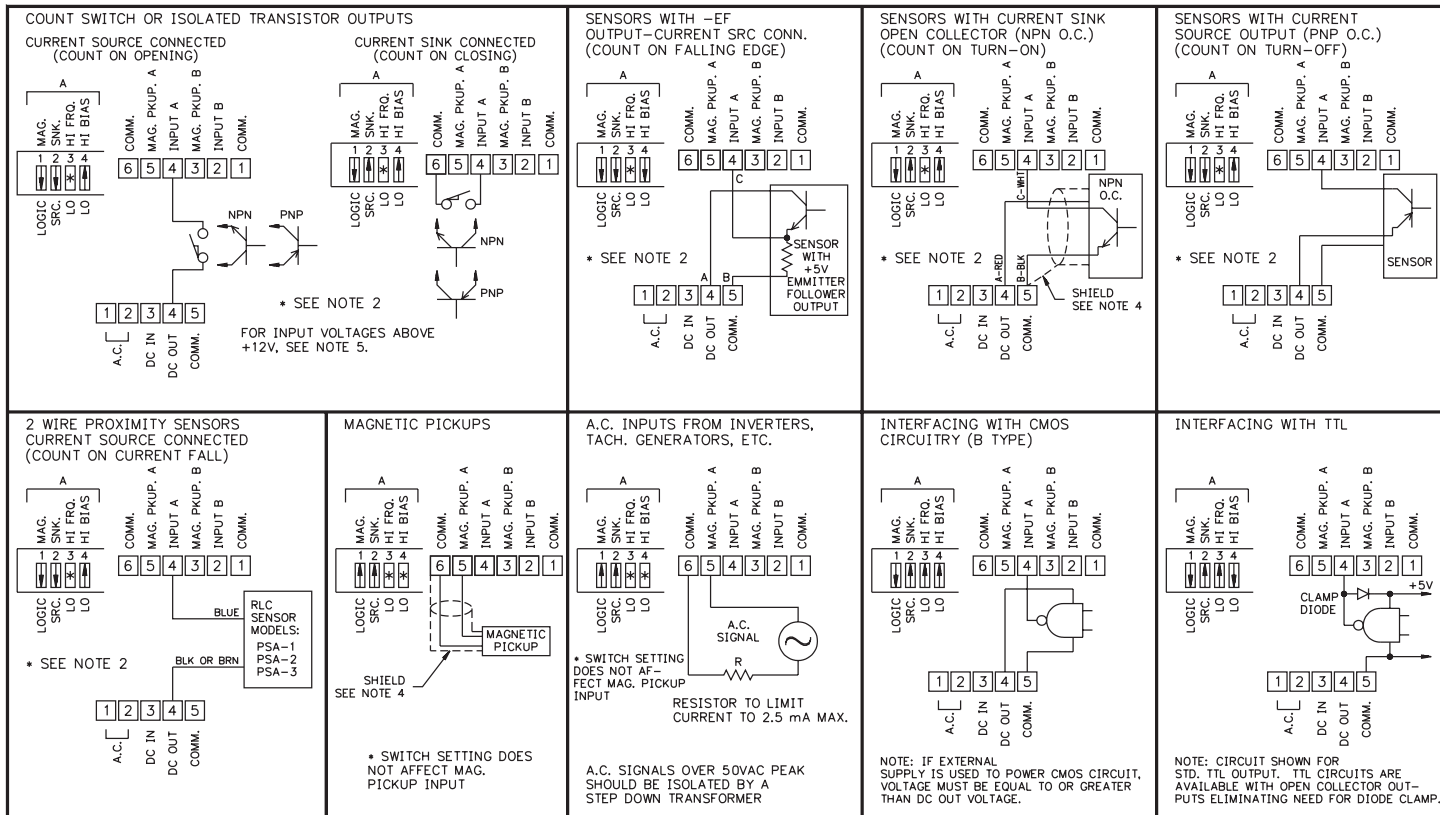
COUNT SWITCH OR ISOLATED TRANSISTOR OUTPUTS

CURRENT SOURCE CONNECTED (COUNT ON OPENING)

A
MAG. SNK. HI FRQ. HI BIAS
1 2 3 4
LOGIC SRC. LO LO
COMM. MAG. PKUP. A INPUT A MAG. PKUP. B INPUT B COMM.
6 5 4 3 2 1
NPN PNP
1 2 3 4 5
A.C. DC IN DC OUT COMM.

CURRENT SINK CONNECTED (COUNT ON CLOSING)

A
MAG. SNK. HI FRQ. HI BIAS
1 2 3 4
LOGIC SRC. LO LO
COMM. MAG. PKUP. A INPUT A MAG. PKUP. B INPUT B COMM.
6 5 4 3 2 1
NPN
PNP
* SEE NOTE 2
FOR INPUT VOLTAGES ABOVE +12V, SEE NOTE 5.

SENSORS WITH -EF OUTPUT-CURRENT SRC CONN. (COUNT ON FALLING EDGE)

A
MAG. SNK. HI FRQ. HI BIAS
1 2 3 4
LOGIC SRC. LO LO
COMM. MAG. PKUP. A INPUT A MAG. PKUP. B INPUT B COMM.
6 5 4 3 2 1
C
SENSOR WITH +5V EMMITTER FOLLOWER OUTPUT
* SEE NOTE 2
A B
1 2 3 4 5
A.C. DC IN DC OUT COMM.

SENSORS WITH CURRENT SINK OPEN COLLECTOR (NPN O.C.) (COUNT ON TURN-ON)

A
MAG. SNK. HI FRQ. HI BIAS
1 2 3 4
LOGIC SRC. LO LO
COMM. MAG. PKUP. A INPUT A MAG. PKUP. B INPUT B COMM.
6 5 4 3 2 1
C-WHT
NPN O.C.
* SEE NOTE 2
A-RED B-BLK
1 2 3 4 5
SHIELD SEE NOTE 4
A.C. DC IN DC OUT COMM.

SENSORS WITH CURRENT SOURCE OUTPUT (PNP O.C.) (COUNT ON TURN-OFF)

A
MAG. SNK. HI FRQ. HI BIAS
1 2 3 4
LOGIC SRC. LO LO
COMM. MAG. PKUP. A INPUT A MAG. PKUP. B INPUT B COMM.
6 5 4 3 2 1
* SEE NOTE 2
SENSOR
1 2 3 4 5
A.C. DC IN DC OUT COMM.

2 WIRE PROXIMITY SENSORS CURRENT SOURCE CONNECTED (COUNT ON CURRENT FALL)

A
MAG. SNK. HI FRQ. HI BIAS
1 2 3 4
LOGIC SRC. LO LO
COMM. MAG. PKUP. A INPUT A MAG. PKUP. B INPUT B COMM.
6 5 4 3 2 1
BLUE
RLC SENSOR MODELS: PSA-1 PSA-2 PSA-3
* SEE NOTE 2
BLK OR BRN
1 2 3 4 5
A.C. DC IN DC OUT COMM.

MAGNETIC PICKUPS

A
MAG. SNK. HI FRQ. HI BIAS
1 2 3 4
LOGIC SRC. LO LO
COMM. MAG. PKUP. A INPUT A MAG. PKUP. B INPUT B COMM.
6 5 4 3 2 1
MAGNETIC PICKUP
SHIELD SEE NOTE 4
* SWITCH SETTING DOES NOT AFFECT MAG. PICKUP INPUT

A.C. INPUTS FROM INVERTERS, TACH. GENERATORS, ETC.

A
MAG. SNK. HI FRQ. HI BIAS
1 2 3 4
LOGIC SRC. LO LO
COMM. MAG. PKUP. A INPUT A MAG. PKUP. B INPUT B COMM.
6 5 4 3 2 1
A.C. SIGNAL
* SWITCH SETTING DOES NOT AF-FECT MAG. PICKUP INPUT
R
RESISTOR TO LIMIT CURRENT TO 2.5 mA MAX.
A.C. SIGNALS OVER 50VAC PEAK SHOULD BE ISOLATED BY A STEP DOWN TRANSFORMER

INTERFACING WITH CMOS CIRCUITRY (B TYPE)

A
MAG. SNK. HI FRQ. HI BIAS
1 2 3 4
LOGIC SRC. LO LO
COMM. MAG. PKUP. A INPUT A MAG. PKUP. B INPUT B COMM.
6 5 4 3 2 1
1 2 3 4 5
A.C. DC IN DC OUT COMM.
NOTE: IF EXTERNAL SUPPLY IS USED TO POWER CMOS CIRCUIT, VOLTAGE MUST BE EQUAL TO OR GREATER THAN DC OUT VOLTAGE.

INTERFACING WITH TTL

A
MAG. SNK. HI FRQ. HI BIAS
1 2 3 4
LOGIC SRC. LO LO
COMM. MAG. PKUP. A INPUT A MAG. PKUP. B INPUT B COMM.
6 5 4 3 2 1
+5V
CLAMP DIODE
1 2 3 4 5
A.C. DC IN DC OUT COMM.
NOTE: CIRCUIT SHOWN FOR STD. TTL OUTPUT. TTL CIRCUITS ARE AVAILABLE WITH OPEN COLLECTOR OUTPUTS ELIMINATING NEED FOR DIODE CLAMP.